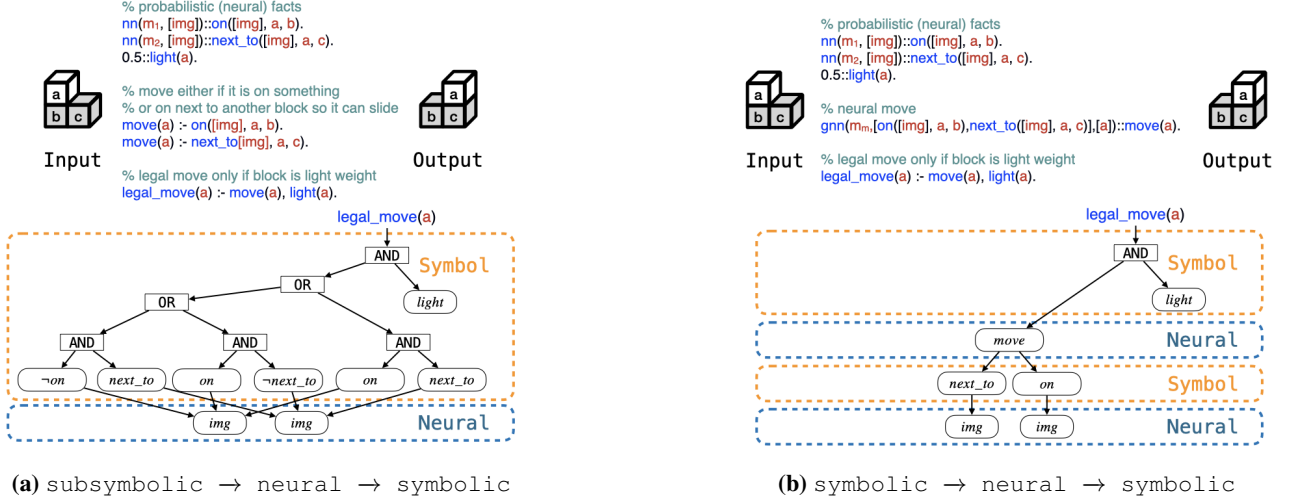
% probabilistic (neural) facts
nn($m_1$, [img])::on([img], a, b).
nn($m_2$, [img])::next_to([img], a, c).
0.5::light(a).

% move either if it is on something
% or on next to another block so it can slide
move(a) :- on([img], a, b).
move(a) :- next_to[img], a, c).

% legal move only if block is light weight
legal_move(a) :- move(a), light(a).

a
b c
Input

a
b c
Output

legal_move(a)
AND
Symbol
OR
light
OR
AND
AND
AND
¬on
next_to
on
¬next_to
on
next_to
img
img
Neural

(a) subsymbolic → neural → symbolic

% probabilistic (neural) facts
nn($m_1$, [img])::on([img], a, b).
nn($m_2$, [img])::next_to([img], a, c).
0.5::light(a).

% neural move
gnn($m_m$,[on([img], a, b),next_to([img], a, c)],[a])::move(a).

% legal move only if block is light weight
legal_move(a) :- move(a), light(a).

a
b c
Input

a
b c
Output

legal_move(a)
AND
Symbol
light
move
Neural
next_to
on
Symbol
img
img
Neural

(b) symbolic → neural → symbolic